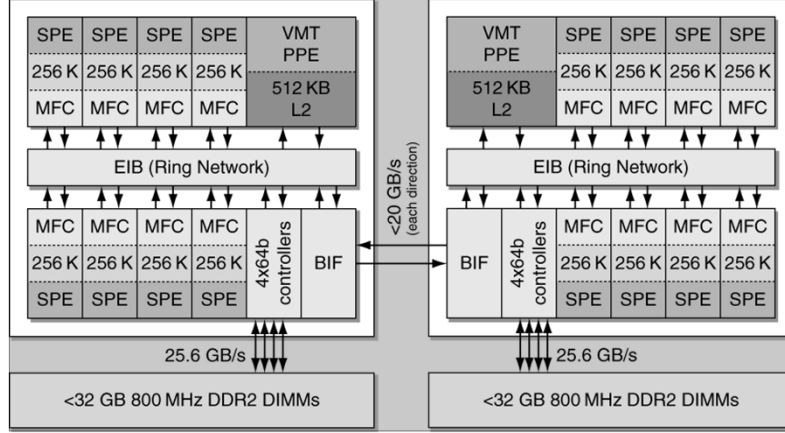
| SPE | SPE | SPE | SPE | VMT PPE |
|---|---|---|---|---|
| 256 K | 256 K | 256 K | 256 K | 512 KB L2 |
| MFC | MFC | MFC | MFC | |

EIB (Ring Network)

| MFC | MFC | MFC | MFC | 4x64b controllers | BIF |
|---|---|---|---|---|---|
| 256 K | 256 K | 256 K | 256 K | | |
| SPE | SPE | SPE | SPE | | |

<20 GB/s
(each direction)

| VMT PPE | SPE | SPE | SPE | SPE |
|---|---|---|---|---|
| 512 KB L2 | 256 K | 256 K | 256 K | 256 K |
| | MFC | MFC | MFC | MFC |

EIB (Ring Network)

| BIF | 4x64b controllers | MFC | MFC | MFC | MFC |
|---|---|---|---|---|---|
| | | 256 K | 256 K | 256 K | 256 K |
| | | SPE | SPE | SPE | SPE |

25.6 GB/s

25.6 GB/s

<32 GB 800 MHz DDR2 DIMMs

<32 GB 800 MHz DDR2 DIMMs